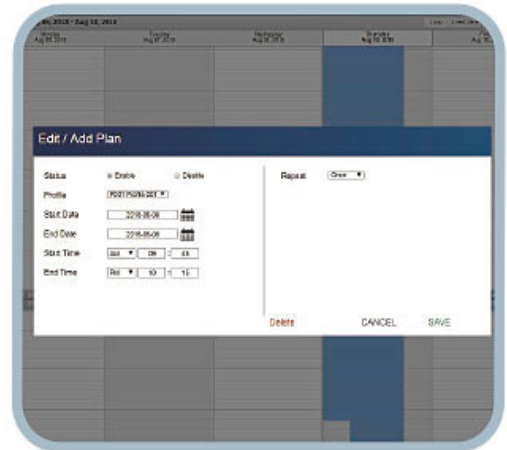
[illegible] 2018 - Aug 10, 2018

Monday Aug 06, 2018

Tuesday Aug 07, 2018

Wednesday Aug 08, 2018

Thursday Aug 09, 2018

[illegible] Aug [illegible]

Edit / Add Plan

Status
Enable
Disable

Profile
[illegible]

Start Date
2018-08-08

End Date
2018-08-08

Start Time
AM ▼ 09 : 45

End Time
PM ▼ 10 : 15

Repeat
Once ▼

Delete

CANCEL

SAVE